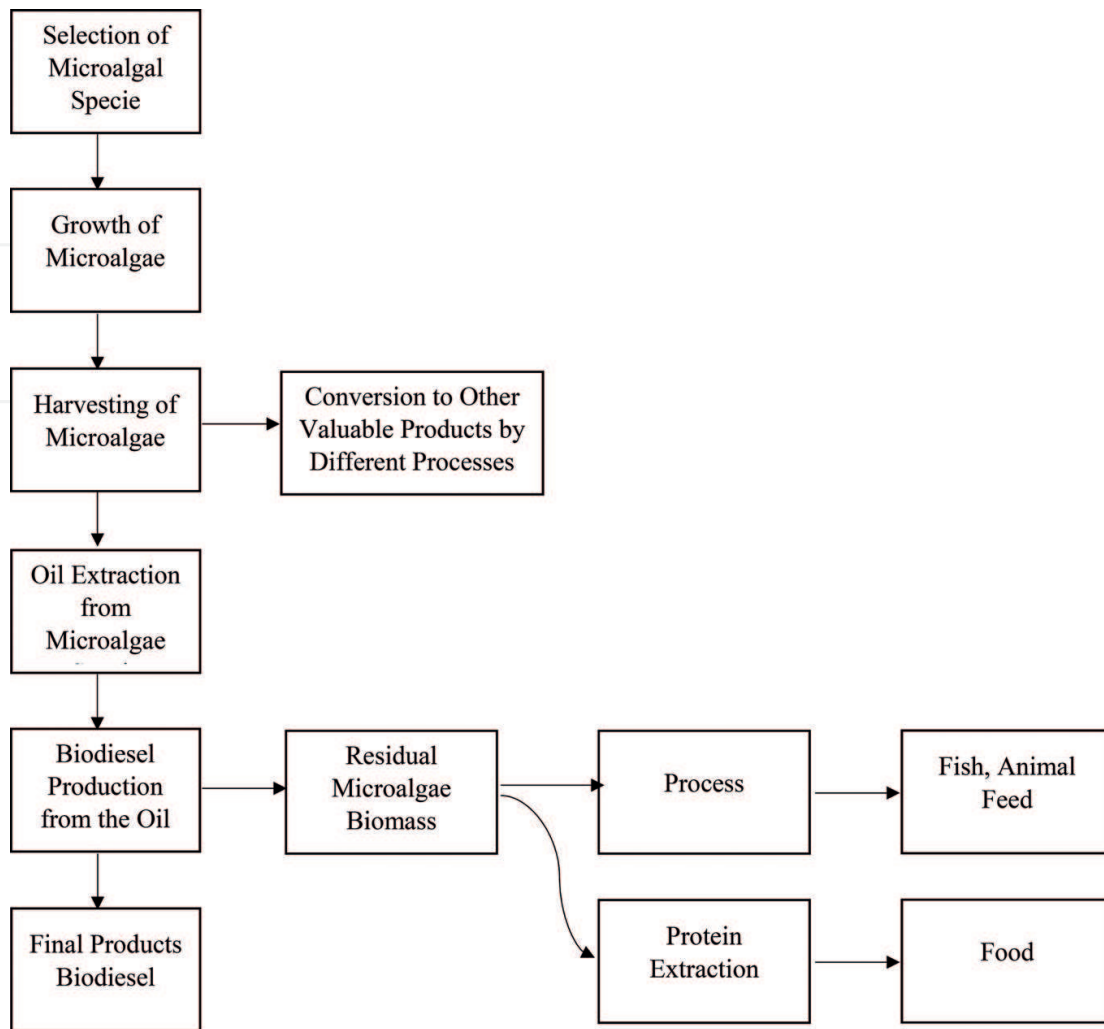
Selection of Microalgal Specie

Growth of Microalgae

Harvesting of Microalgae

Conversion to Other Valuable Products by Different Processes

Oil Extraction from Microalgae

Biodiesel Production from the Oil

Residual Microalgae Biomass

Process

Fish, Animal Feed

Protein Extraction

Food

Final Products Biodiesel